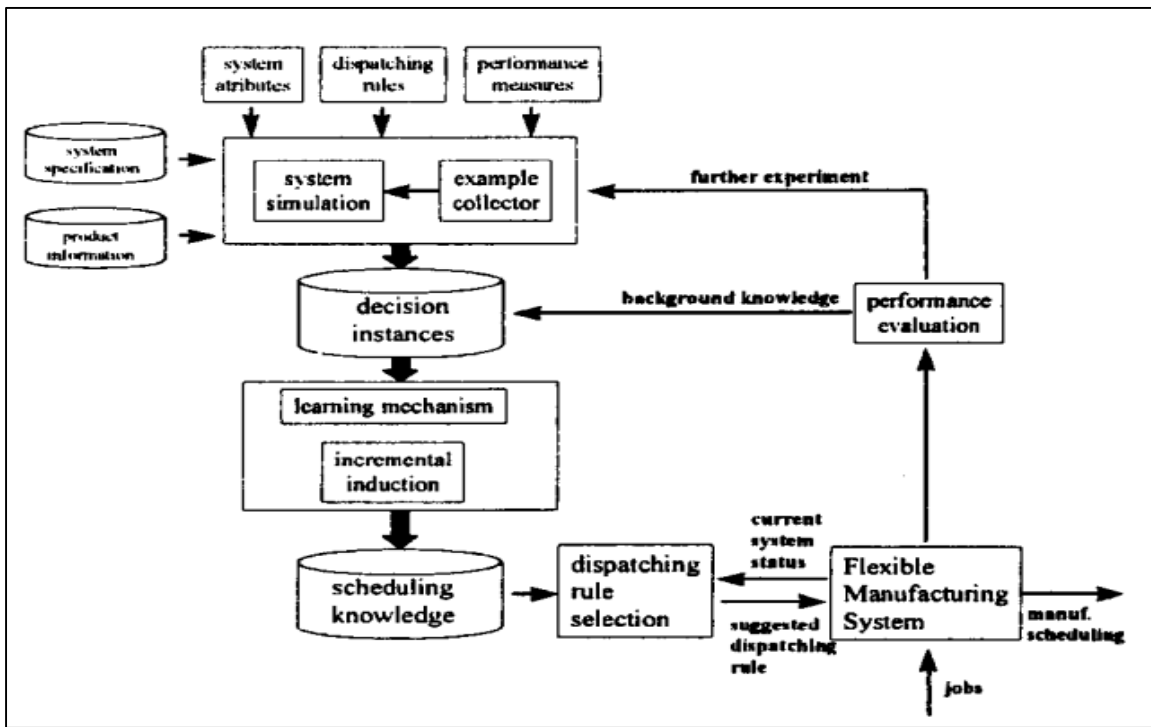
system atributes

dispatching rules

performance measures

system specification

product information

system simulation

example collector

further experiment

decision instances

background knowledge

performance evaluation

learning mechanism

incremental induction

scheduling knowledge

dispatching rule selection

current system status

suggested dispatching rule

Flexible Manufacturing System

manuf. scheduling

jobs